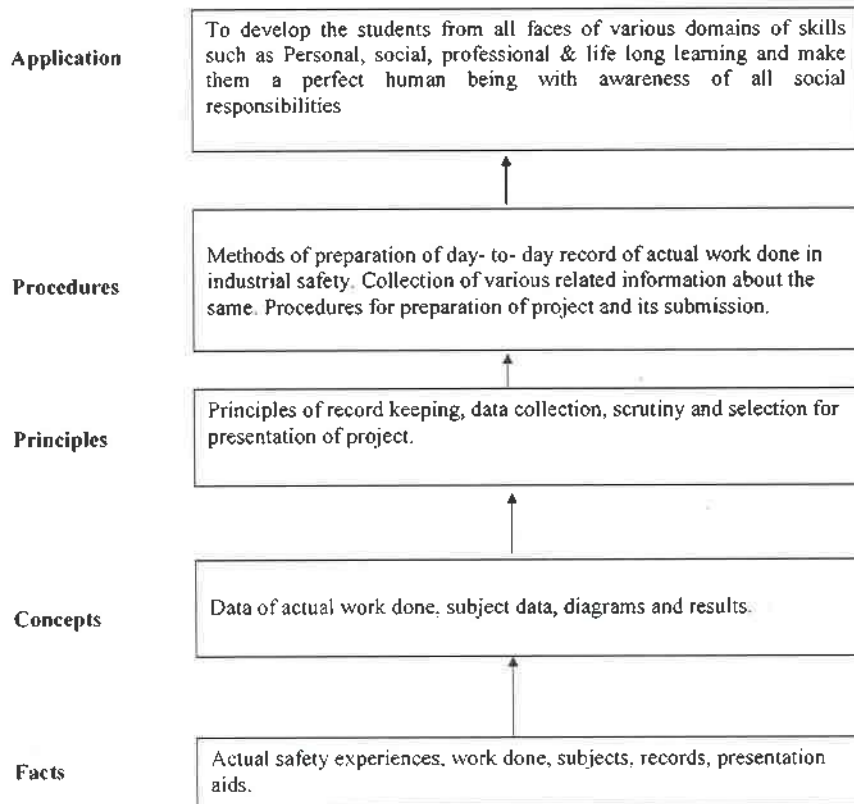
Application

To develop the students from all faces of various domains of skills such as Personal, social, professional & life long learning and make them a perfect human being with awareness of all social responsibilities

Procedures

Methods of preparation of day- to- day record of actual work done in industrial safety. Collection of various related information about the same. Procedures for preparation of project and its submission.

Principles

Principles of record keeping, data collection, scrutiny and selection for presentation of project.

Concepts

Data of actual work done, subject data, diagrams and results.

Facts

Actual safety experiences, work done, subjects, records, presentation aids.